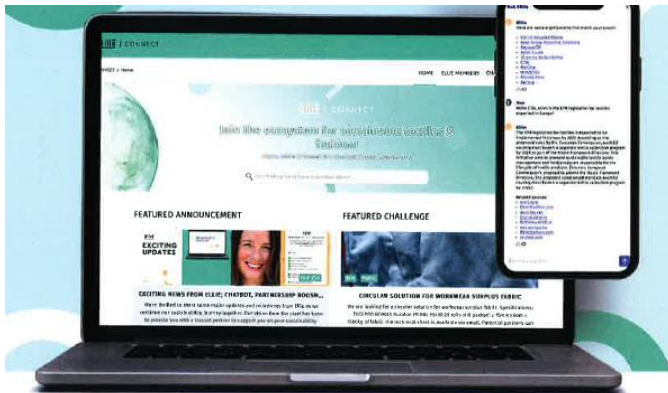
| CONNECT

CONNECT > Home

HOME ELLIE MEMBERS

| CONNECT

Join the ecosystem for sustainable textile & fashion

FEATURED ANNOUNCEMENT

EXCITING UPDATES

EXCITING NEWS FROM ELLIE; CHATBOT, PARTNERSHIP ROADM...

FEATURED CHALLENGE

CIRCULAR SOLUTION FOR WORKWEAR SURPLUS FABRIC

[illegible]

Ellie

You

Ellie